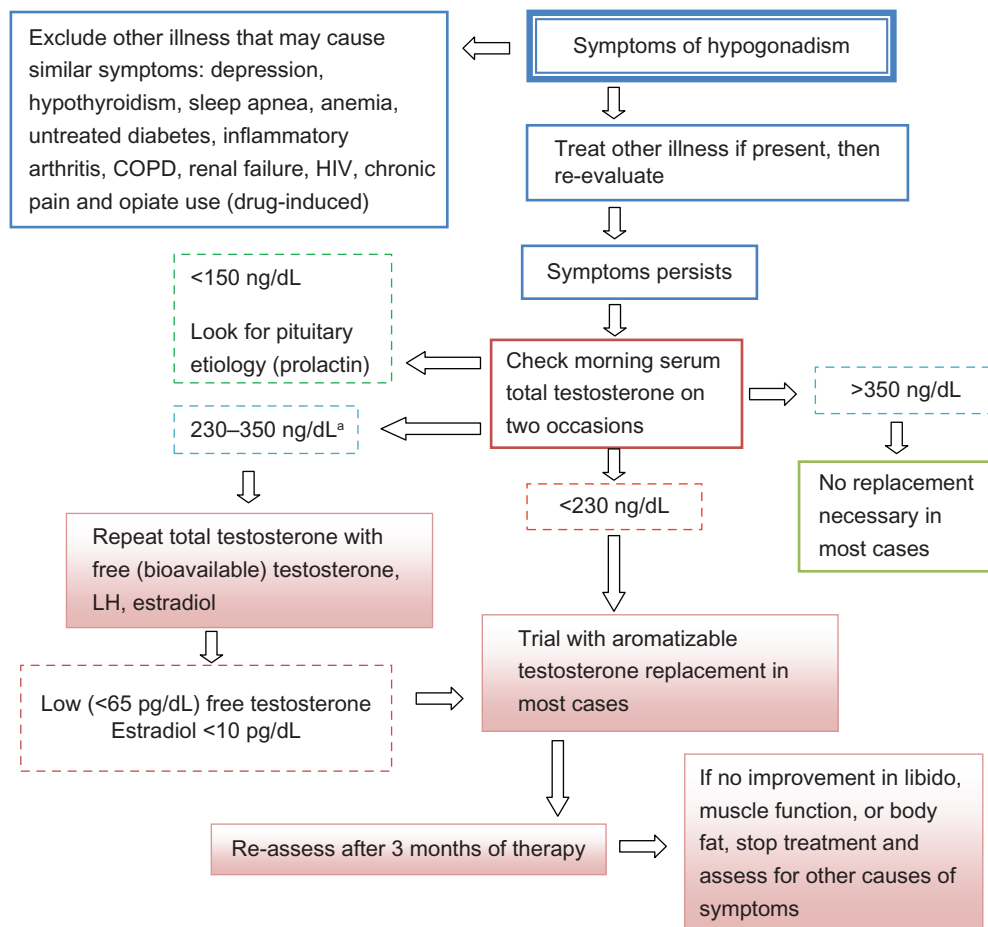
Symptoms of hypogonadism

Exclude other illness that may cause similar symptoms: depression, hypothyroidism, sleep apnea, anemia, untreated diabetes, inflammatory arthritis, COPD, renal failure, HIV, chronic pain and opiate use (drug-induced)

Treat other illness if present, then re-evaluate

Symptoms persists

<150 ng/dL

Look for pituitary etiology (prolactin)

Check morning serum total testosterone on two occasions

>350 ng/dL

230–350 ng/dL$^a$

No replacement necessary in most cases

<230 ng/dL

Repeat total testosterone with free (bioavailable) testosterone, LH, estradiol

Trial with aromatizable testosterone replacement in most cases

Low (<65 pg/dL) free testosterone
Estradiol <10 pg/dL

Re-assess after 3 months of therapy

If no improvement in libido, muscle function, or body fat, stop treatment and assess for other causes of symptoms